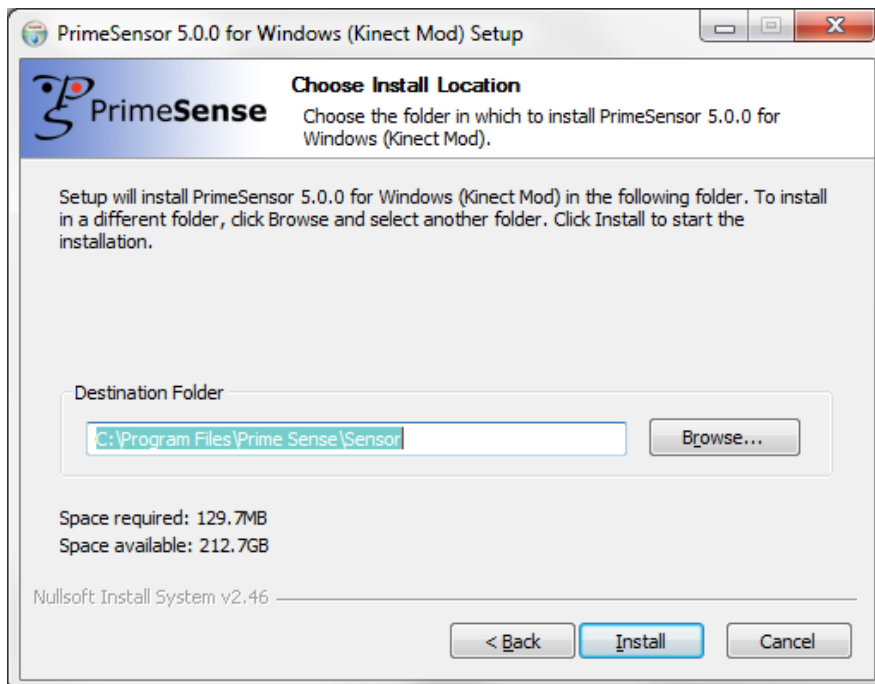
PrimeSensor 5.0.0 for Windows (Kinect Mod) Setup

PrimeSense

Choose Install Location

Choose the folder in which to install PrimeSensor 5.0.0 for Windows (Kinect Mod).

Setup will install PrimeSensor 5.0.0 for Windows (Kinect Mod) in the following folder. To install in a different folder, click Browse and select another folder. Click Install to start the installation.

Destination Folder

C:\Program Files\Prime Sense\Sensor

Browse...

Space required: 129.7MB
Space available: 212.7GB

Nullsoft Install System v2.46

< Back

Install

Cancel